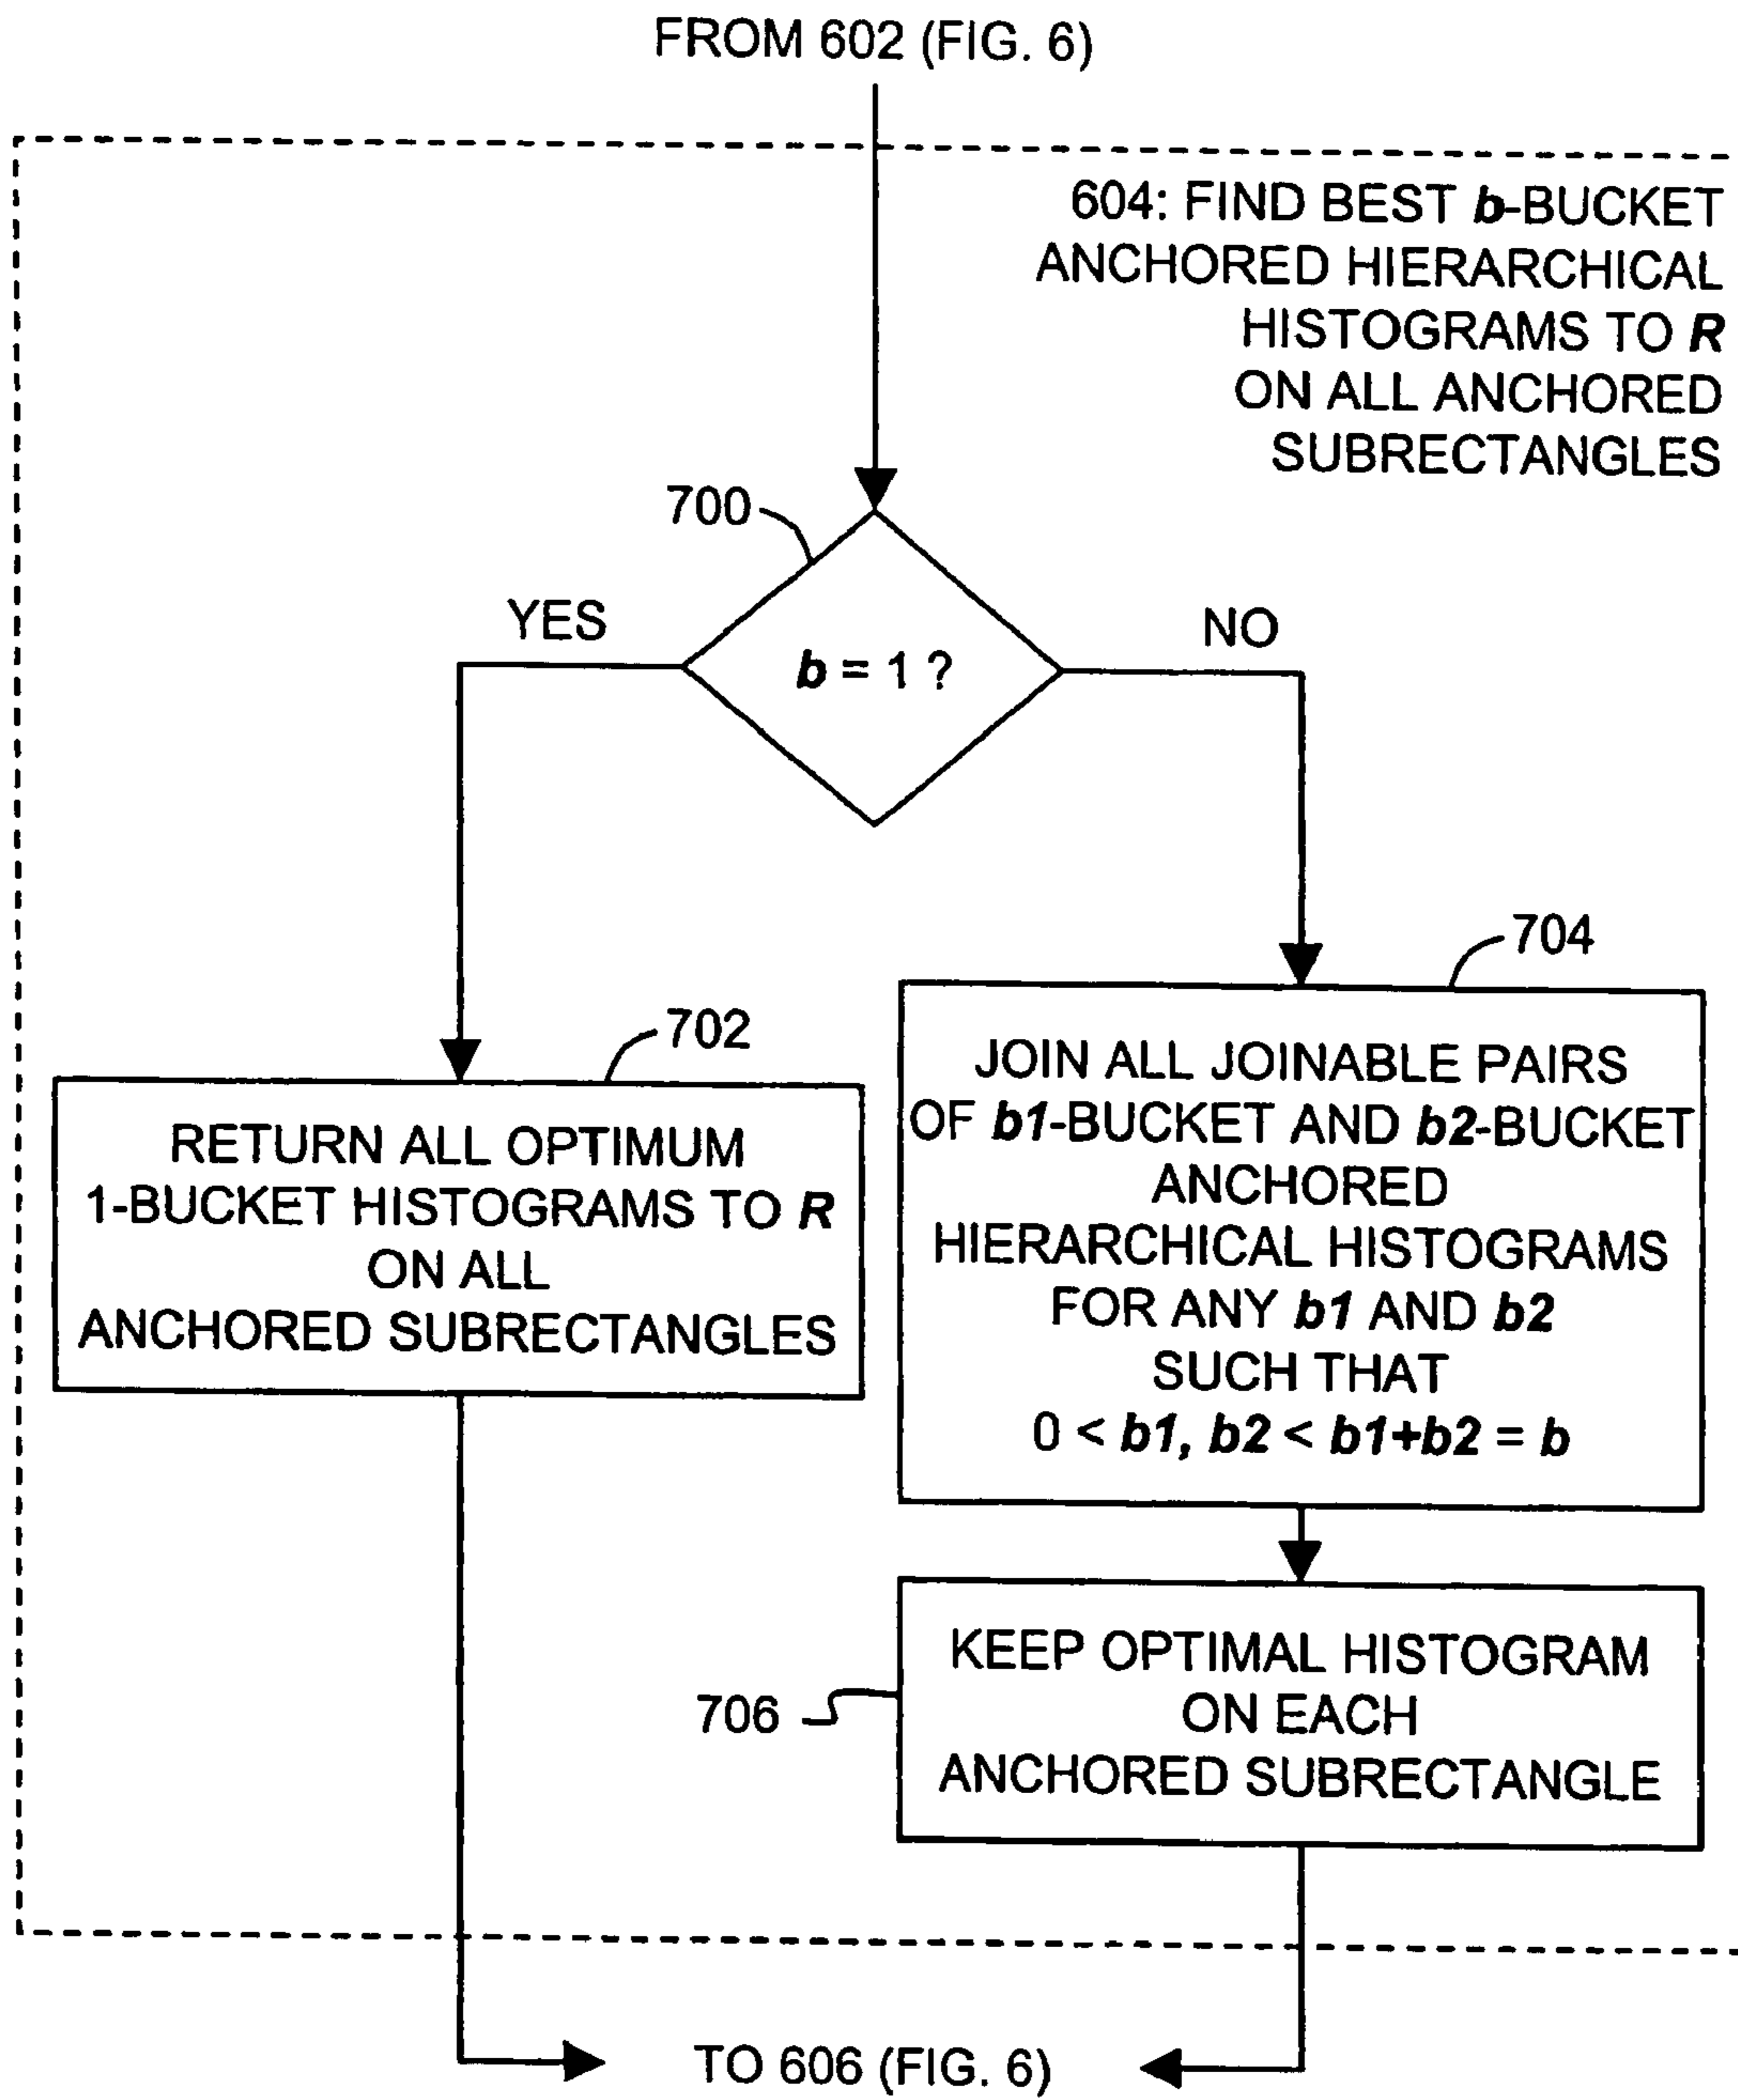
FROM 602 (FIG. 6)

604: FIND BEST b-BUCKET ANCHORED HIERARCHICAL HISTOGRAMS TO R ON ALL ANCHORED SUBRECTANGLES

700

b = 1 ?

YES

NO

702

RETURN ALL OPTIMUM 1-BUCKET HISTOGRAMS TO R ON ALL ANCHORED SUBRECTANGLES

704

JOIN ALL JOINABLE PAIRS OF b1-BUCKET AND b2-BUCKET ANCHORED HIERARCHICAL HISTOGRAMS FOR ANY b1 AND b2 SUCH THAT $0 < b1, b2 < b1+b2 = b$

706

KEEP OPTIMAL HISTOGRAM ON EACH ANCHORED SUBRECTANGLE

TO 606 (FIG. 6)